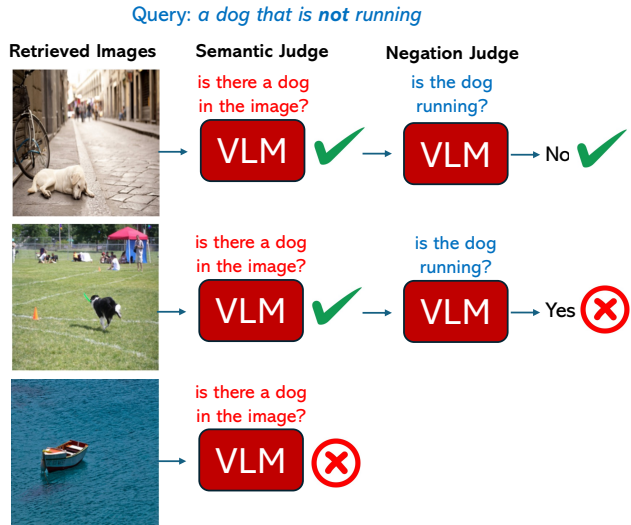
Query: *a dog that is **not** running*

Retrieved Images

Semantic Judge

Negation Judge

is there a dog in the image?

VLM

is the dog running?

VLM

No

is there a dog in the image?

VLM

is the dog running?

VLM

Yes

is there a dog in the image?

VLM